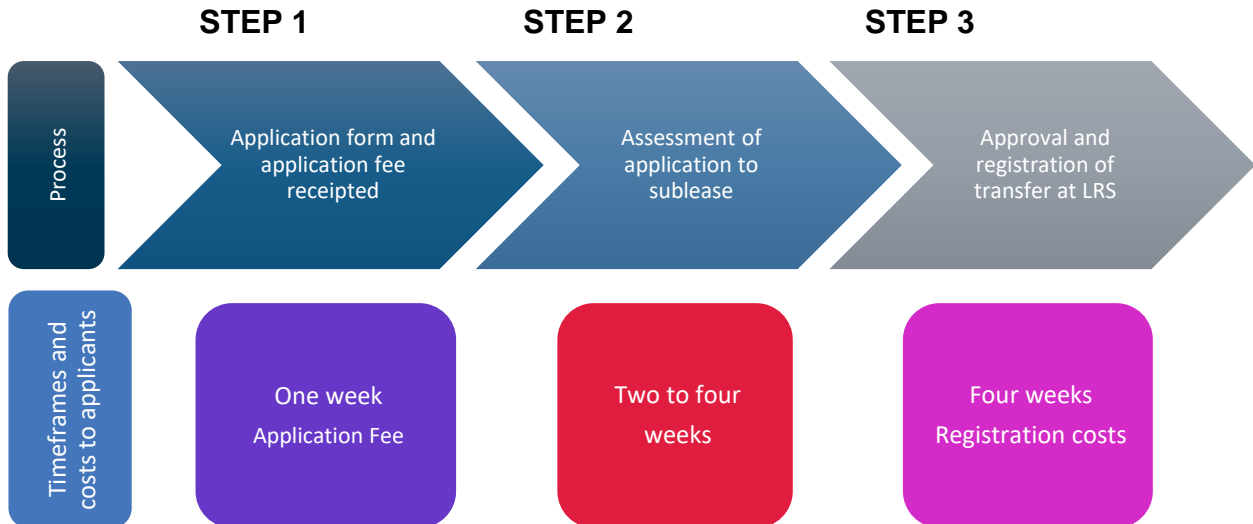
STEP 1

STEP 2

STEP 3

Process

Application form and application fee receipted

Assessment of application to sublease

Approval and registration of transfer at LRS

Timeframes and costs to applicants

One week
Application Fee

Two to four weeks

Four weeks
Registration costs